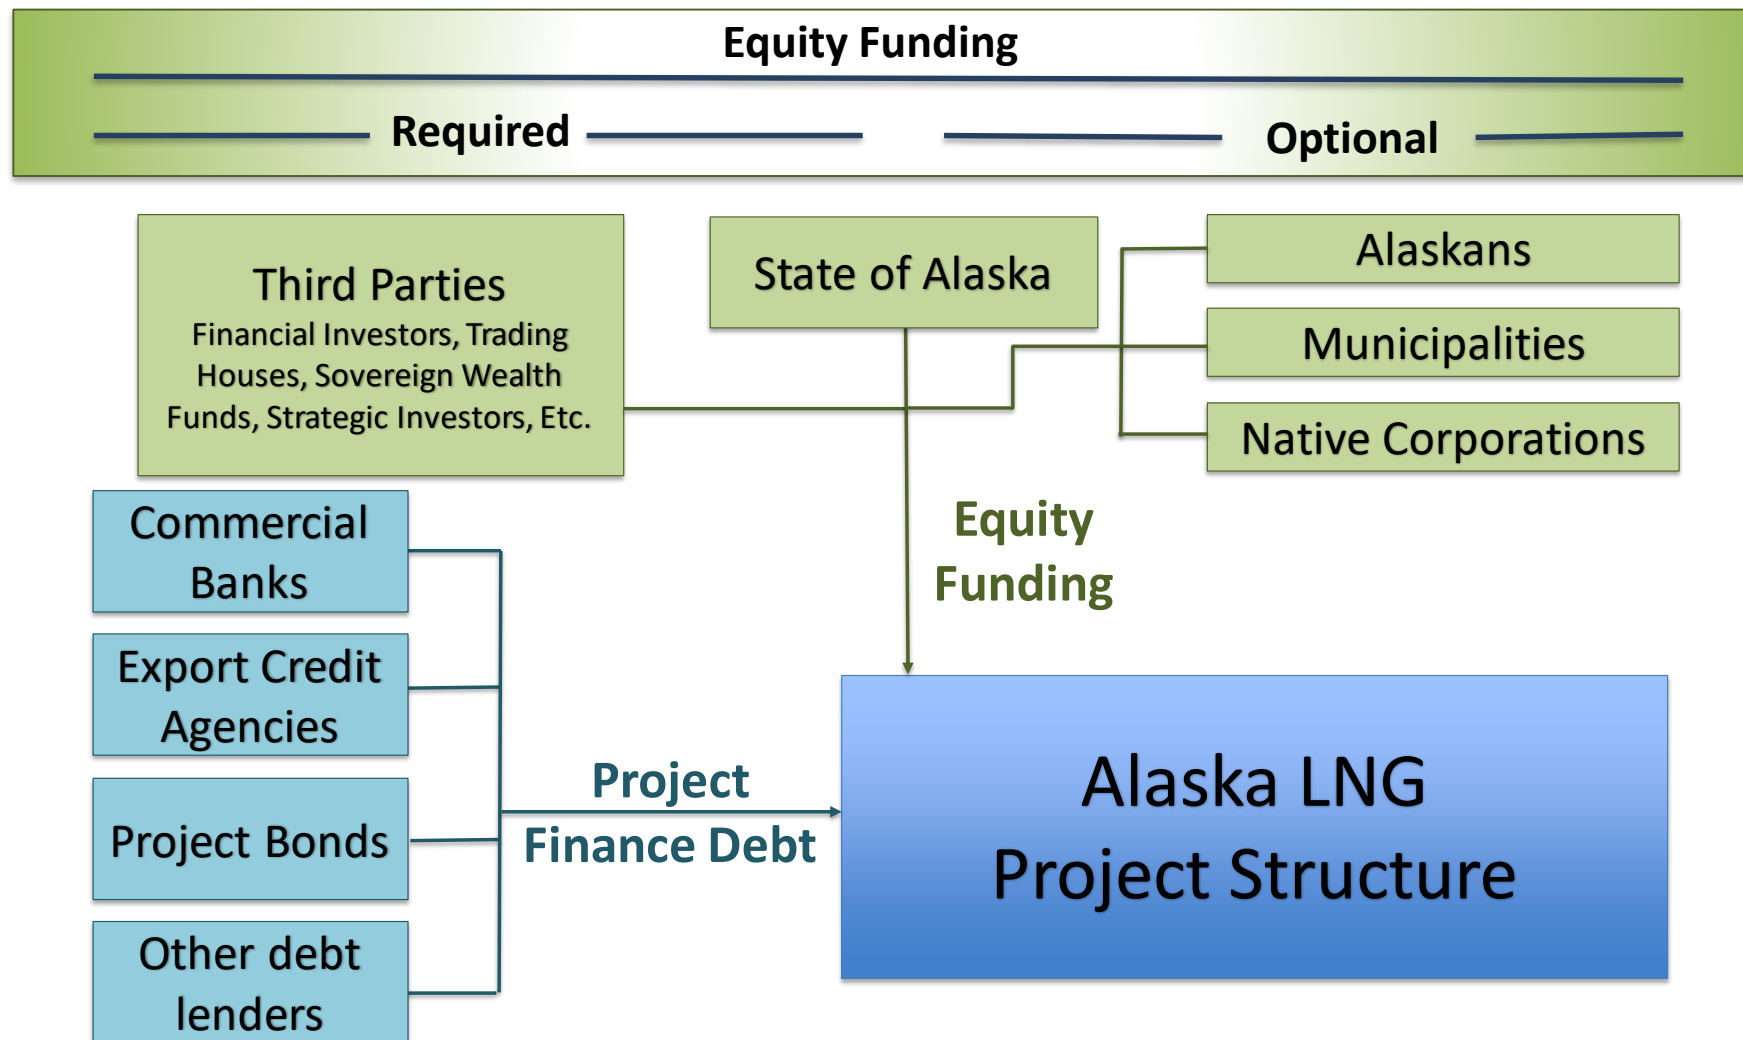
Equity Funding

Required

Optional

Third Parties
Financial Investors, Trading Houses, Sovereign Wealth Funds, Strategic Investors, Etc.

State of Alaska

Alaskans

Municipalities

Native Corporations

Equity Funding

Commercial Banks

Export Credit Agencies

Project Bonds

Other debt lenders

Project Finance Debt

Alaska LNG Project Structure